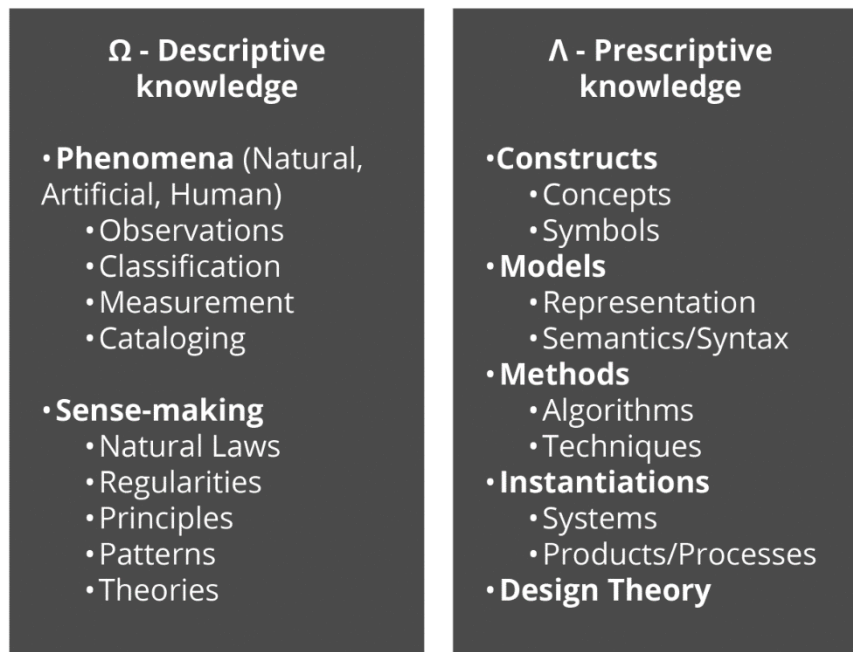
Ω - Descriptive knowledge

• Phenomena (Natural, Artificial, Human)
• Observations
• Classification
• Measurement
• Cataloging

• Sense-making
• Natural Laws
• Regularities
• Principles
• Patterns
• Theories

Λ - Prescriptive knowledge

• Constructs
• Concepts
• Symbols
• Models
• Representation
• Semantics/Syntax
• Methods
• Algorithms
• Techniques
• Instantiations
• Systems
• Products/Processes
• Design Theory